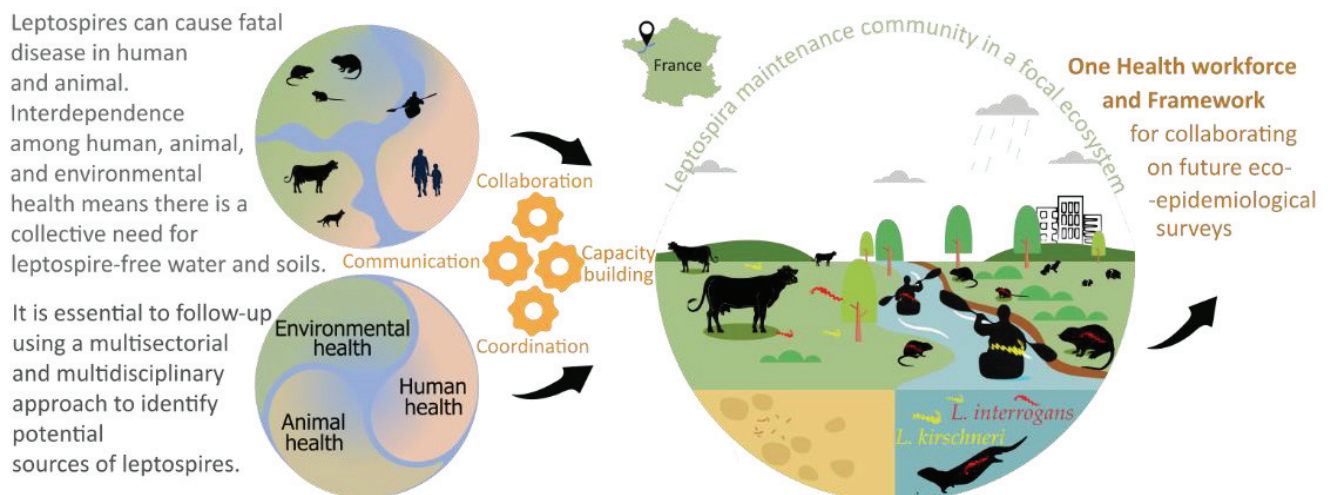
Leptospires can cause fatal disease in human and animal. Interdependence among human, animal, and environmental health means there is a collective need for leptospire-free water and soils.

It is essential to follow-up using a multisectorial and multidisciplinary approach to identify potential sources of leptospires.

Environmental health

Human health

Animal health

Collaboration

Communication

Capacity building

Coordination

France

Leptospira maintenance community in a focal ecosystem

L. interrogans

L. kirschneri

One Health workforce and Framework for collaborating on future eco-epidemiological surveys